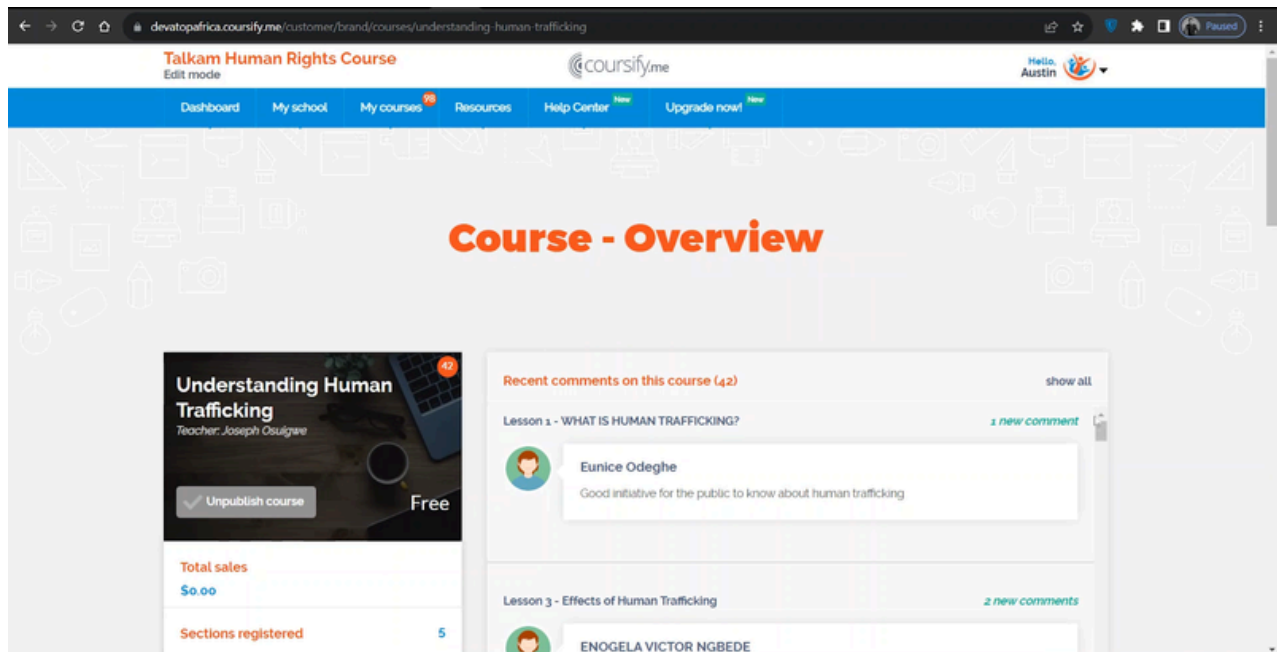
devatopafrica.coursify.me/customer/brand/courses/understanding-human-trafficking

Paused

Talkam Human Rights Course
Edit mode

coursify.me

Hello,
Austin

Dashboard
My school
My courses 98
Resources
Help Center New
Upgrade now! New

Course - Overview

42
Understanding Human Trafficking
Teacher: Joseph Osuigwe

Unpublish course
Free

Total sales
$0.00

Sections registered 5

Recent comments on this course (42)
show all

Lesson 1 - WHAT IS HUMAN TRAFFICKING?
1 new comment

Eunice Odeghe
Good initiative for the public to know about human trafficking

Lesson 3 - Effects of Human Trafficking
2 new comments

ENOGELA VICTOR NGBEDE